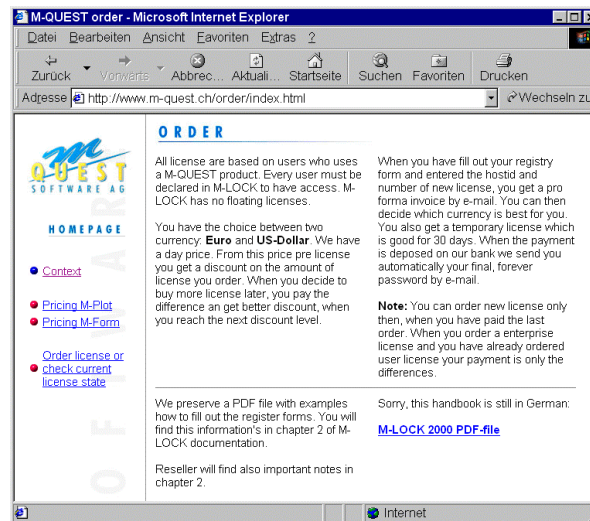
M-QUEST order - Microsoft Internet Explorer

Datei Bearbeiten Ansicht Favoriten Extras ?

Zurück Vorwärts Abbrec... Aktuali... Startseite Suchen Favoriten Drucken

Adresse http://www.m-quest.ch/order/index.html Wechseln zu

M QUEST SOFTWARE AG

HOMEPAGE

Context

Pricing M-Plot

Pricing M-Form

Order license or check current license state

ORDER

All license are based on users who uses a M-QUEST product. Every user must be declared in M-LOCK to have access. M-LOCK has no floating licenses.

You have the choice between two currency: **Euro** and **US-Dollar**. We have a day price. From this price pre license you get a discount on the amount of license you order. When you decide to buy more license later, you pay the difference an get better discount, when you reach the next discount level.

When you have fill out your registry form and entered the hostid and number of new license, you get a pro forma invoice by e-mail. You can then decide which currency is best for you. You also get a temporary license which is good for 30 days. When the payment is deposed on our bank we send you automatically your final, forever password by e-mail.

**Note:** You can order new license only then, when you have paid the last order. When you order a enterprise license and you have already ordered user license your payment is only the differences.

We preserve a PDF file with examples how to fill out the register forms. You will find this information's in chapter 2 of M-LOCK documentation.

Reseller will find also important notes in chapter 2.

Sorry, this handbook is still in German:

M-LOCK 2000 PDF-file

Internet